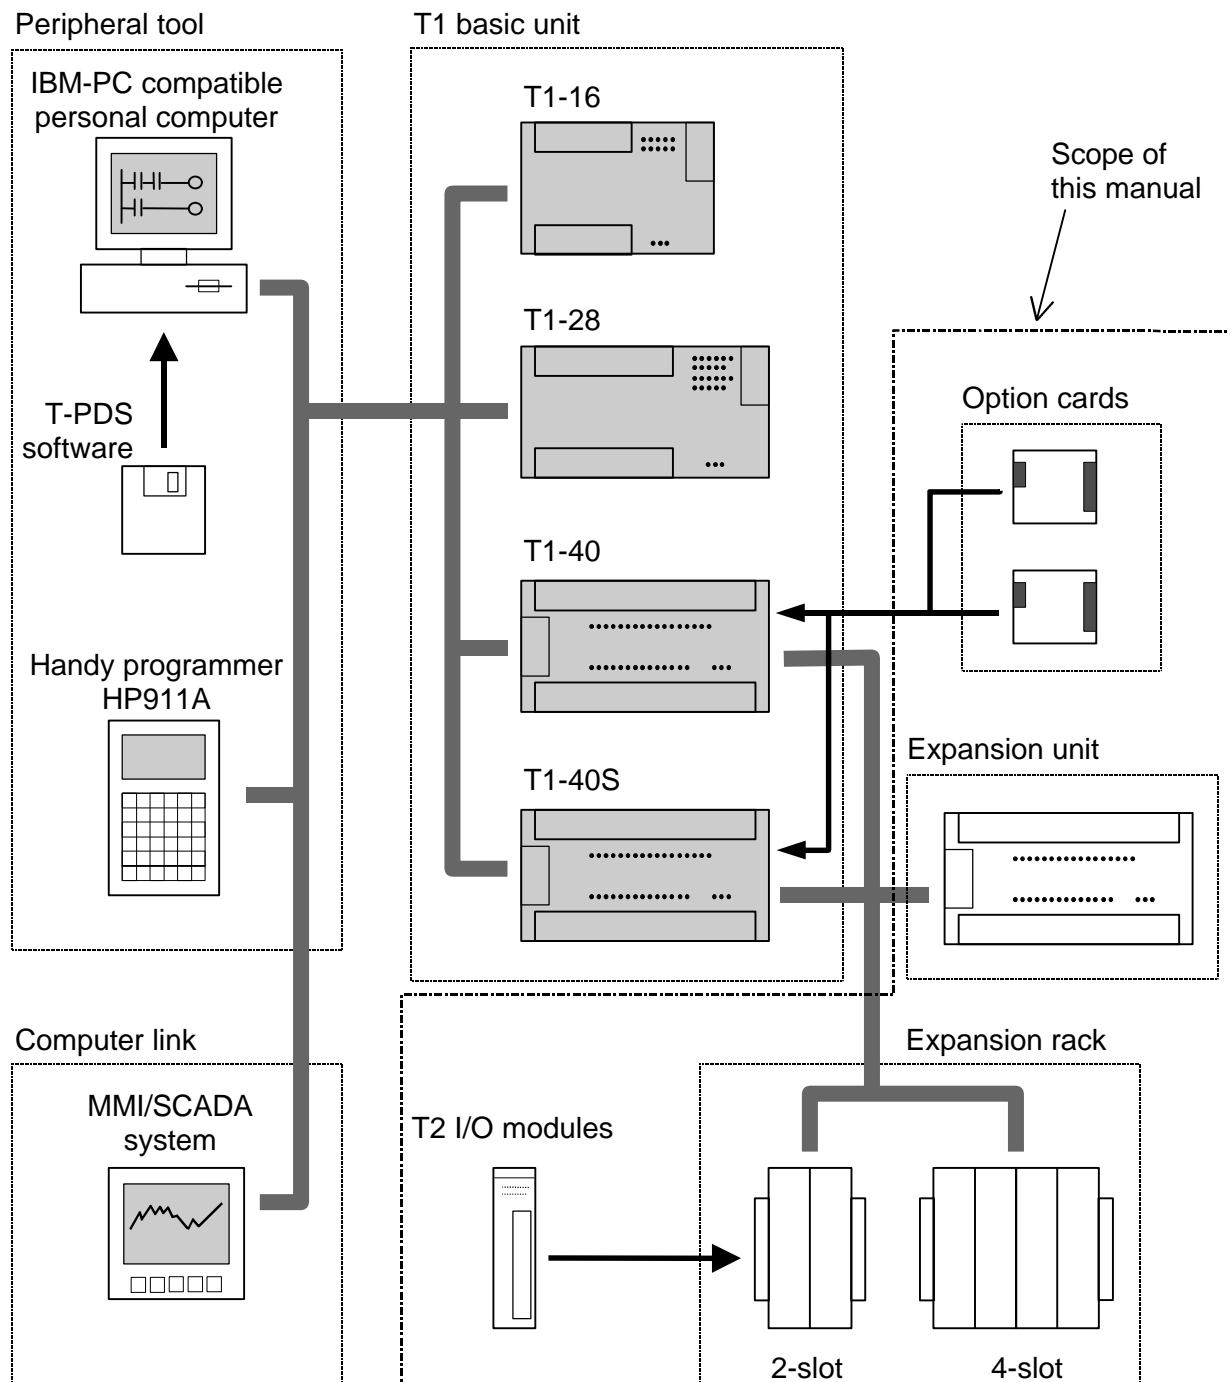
Peripheral tool

IBM-PC compatible personal computer

T-PDS software

Handy programmer HP911A

Computer link

MMI/SCADA system

T1 basic unit

T1-16

T1-28

T1-40

T1-40S

Scope of this manual

Option cards

Expansion unit

T2 I/O modules

Expansion rack

2-slot

4-slot